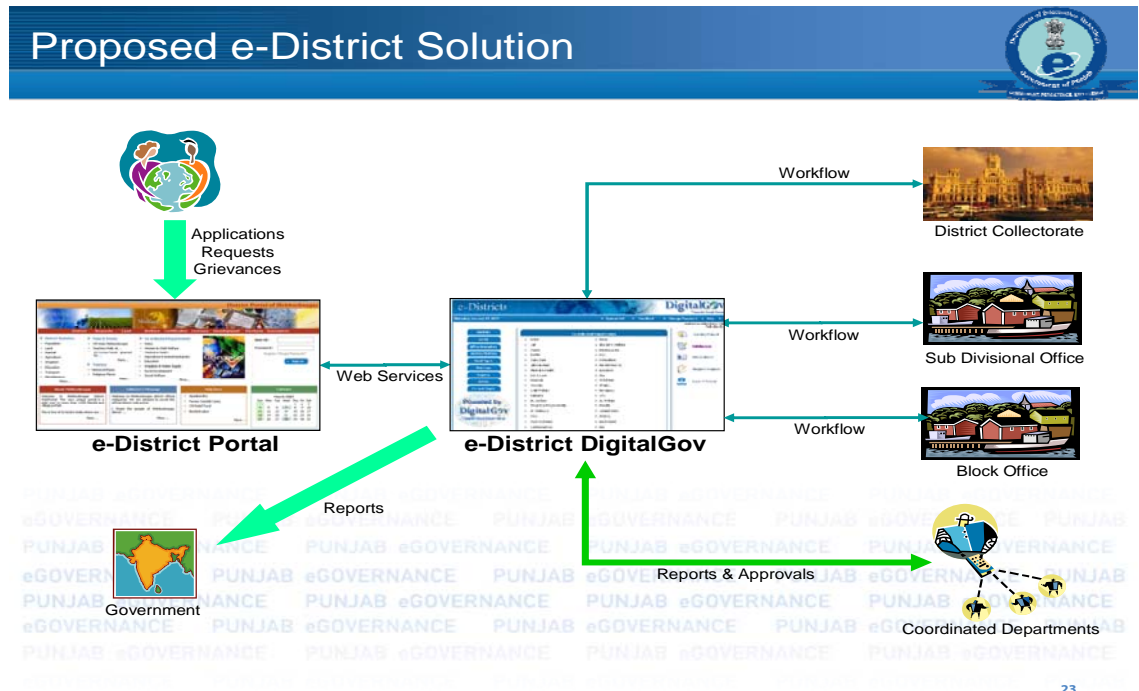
Proposed e-District Solution

Applications
Requests
Grievances

Workflow

District Collectorate

Workflow

Sub Divisional Office

Workflow

Block Office

Web Services

e-District Portal

e-Districts

DigitalGov

e-District DigitalGov

Reports

Government

Reports & Approvals

Coordinated Departments

PUNJAB eGOVERNANCE PUNJAB eGOVERNANCE PUNJAB eGOVERNANCE PUNJAB eGOVERNANCE

eGOVERNANCE PUNJAB eGOVERNANCE PUNJAB eGOVERNANCE PUNJAB eGOVERNANCE PUNJAB

PUNJAB eGOVERNANCE PUNJAB eGOVERNANCE PUNJAB eGOVERNANCE PUNJAB eGOVERNANCE

eGOVERNANCE PUNJAB eGOVERNANCE PUNJAB eGOVERNANCE PUNJAB eGOVERNANCE PUNJAB

PUNJAB eGOVERNANCE PUNJAB eGOVERNANCE PUNJAB eGOVERNANCE PUNJAB eGOVERNANCE

eGOVERNANCE PUNJAB eGOVERNANCE PUNJAB eGOVERNANCE PUNJAB eGOVERNANCE PUNJAB

PUNJAB eGOVERNANCE PUNJAB eGOVERNANCE PUNJAB eGOVERNANCE PUNJAB eGOVERNANCE

23